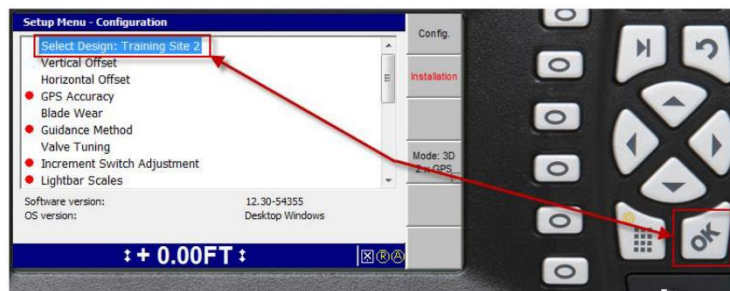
Setup Menu - Configuration

Select Design: Training Site 2
Vertical Offset
Horizontal Offset
GPS Accuracy
Blade Wear
Guidance Method
Valve Tuning
Increment Switch Adjustment
Lightbar Scales

Software version: 12.30-54355
OS version: Desktop Windows

↕+ 0.00FT↕

Config.

Installation

Mode: 3D
2 x GPS

OK